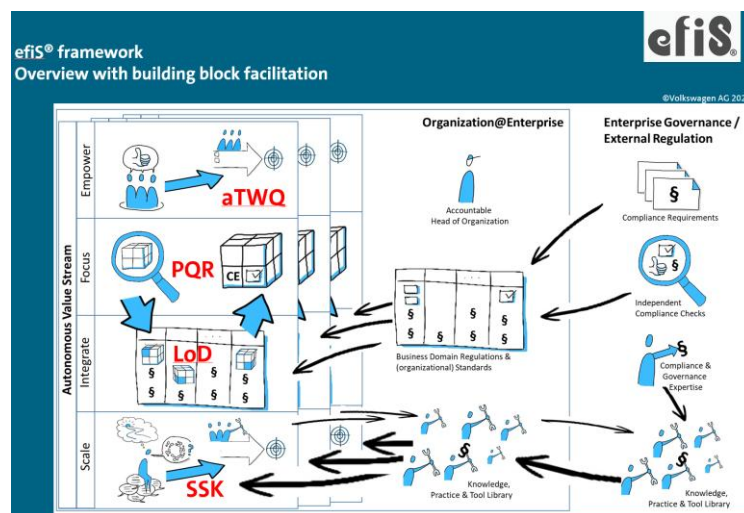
efiS® framework
Overview with building block facilitation

efiS

©Volkswagen AG 20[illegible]

Organization@Enterprise

Enterprise Governance / External Regulation

Autonomous Value Stream

Empower

Focus

Integrate

Scale

aTWQ

PQR

CE

LoD

SSK

§

Accountable Head of Organization

Compliance Requirements

Independent Compliance Checks

Business Domain Regulations & (organizational) Standards

Compliance & Governance Expertise

Knowledge, Practice & Tool Library

Knowledge, Practice & Tool Library